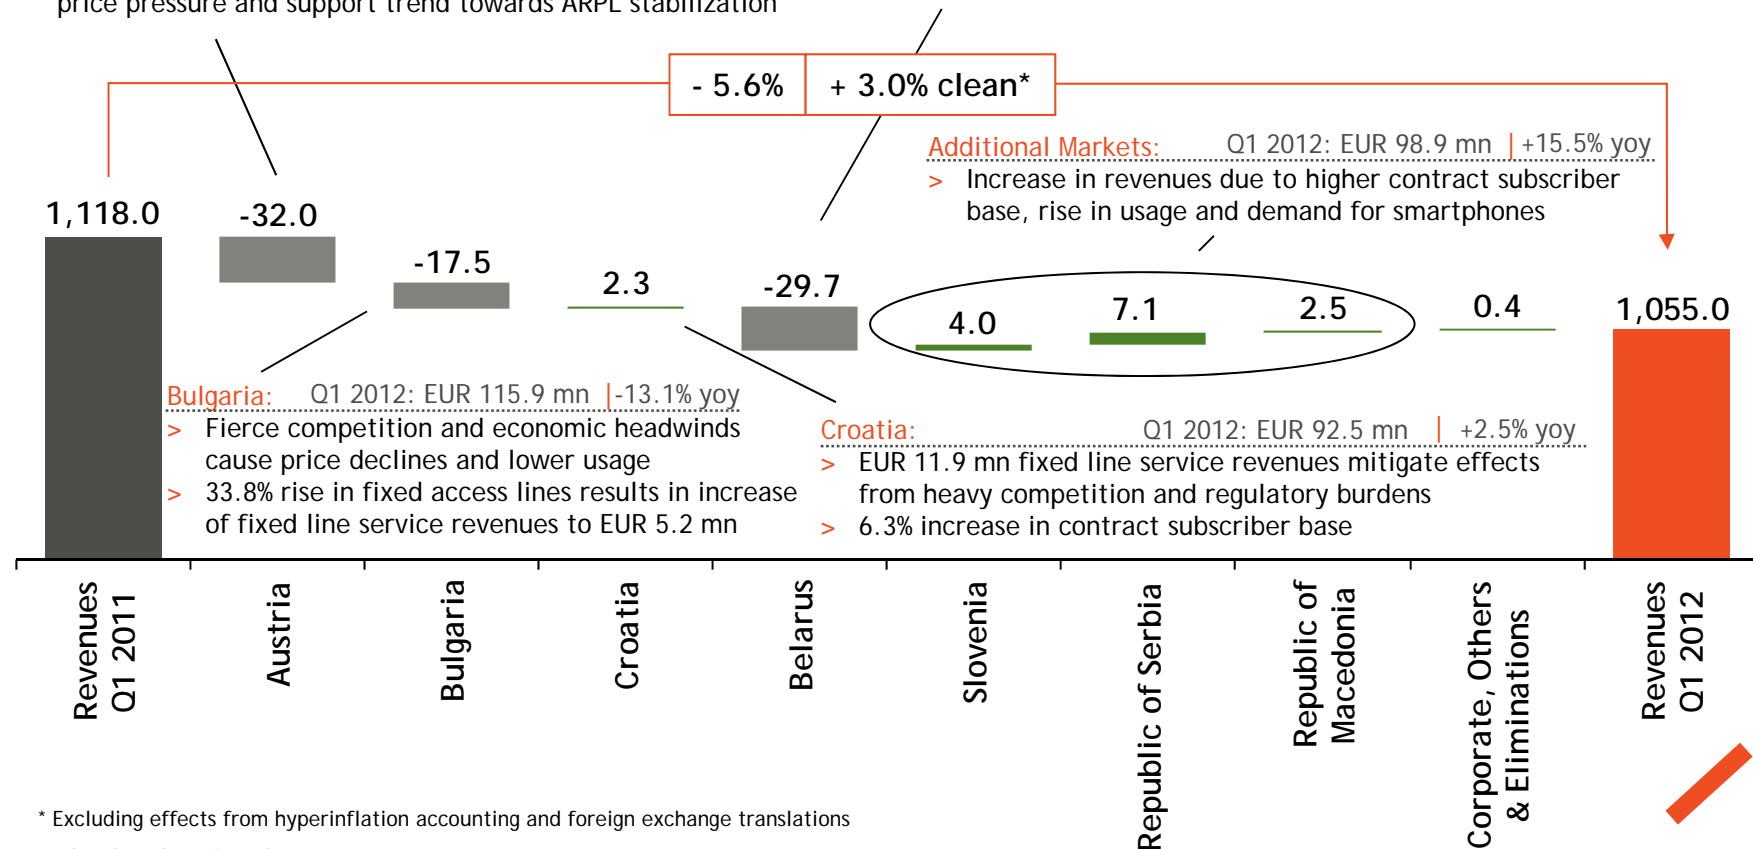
price pressure and support trend towards ARPL stabilization

- 5.6% | + 3.0% clean*

Additional Markets: Q1 2012: EUR 98.9 mn | +15.5% yoy
> Increase in revenues due to higher contract subscriber base, rise in usage and demand for smartphones

1,118.0

-32.0

-17.5

2.3

-29.7

4.0

7.1

2.5

0.4

1,055.0

Bulgaria: Q1 2012: EUR 115.9 mn | -13.1% yoy
> Fierce competition and economic headwinds cause price declines and lower usage
> 33.8% rise in fixed access lines results in increase of fixed line service revenues to EUR 5.2 mn

Croatia: Q1 2012: EUR 92.5 mn | +2.5% yoy
> EUR 11.9 mn fixed line service revenues mitigate effects from heavy competition and regulatory burdens
> 6.3% increase in contract subscriber base

Revenues Q1 2011

Austria

Bulgaria

Croatia

Belarus

Slovenia

Republic of Serbia

Republic of Macedonia

Corporate, Others & Eliminations

Revenues Q1 2012

* Excluding effects from hyperinflation accounting and foreign exchange translations